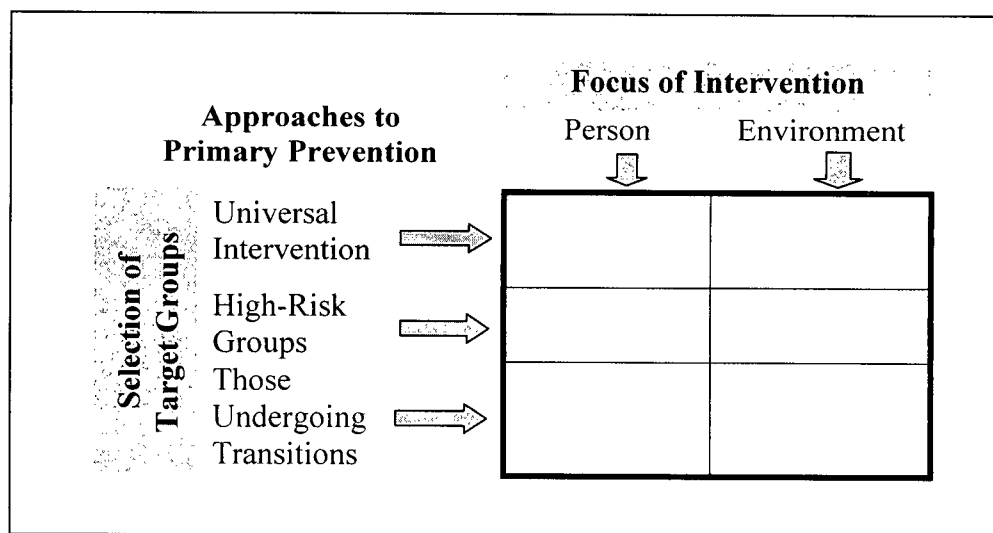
Approaches to Primary Prevention

Focus of Intervention

Person

Environment

Selection of Target Groups

Universal Intervention

High-Risk Groups

Those Undergoing Transitions

| | |
|---|---|
| | |
| | |
| | |